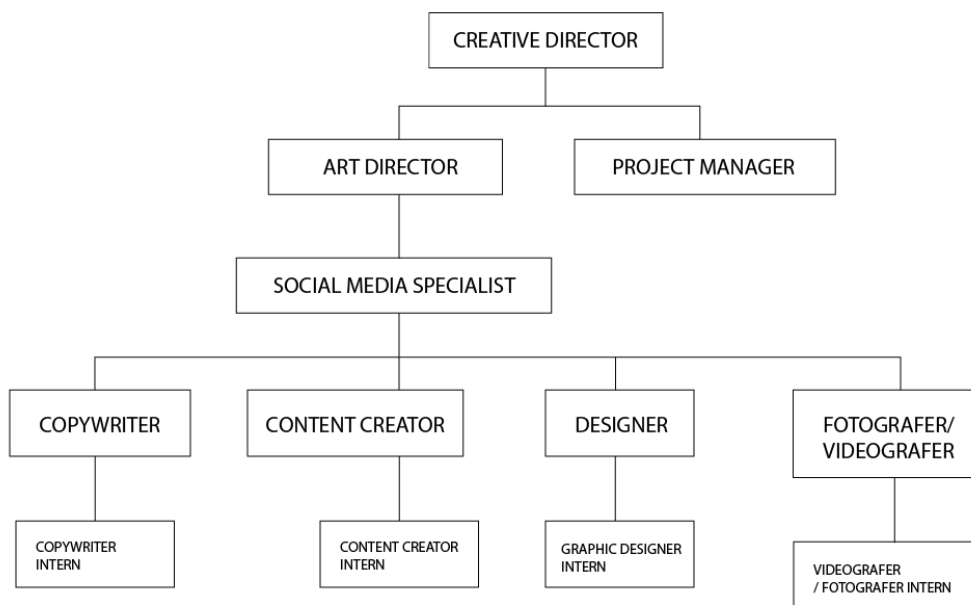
CREATIVE DIRECTOR

ART DIRECTOR

PROJECT MANAGER

SOCIAL MEDIA SPECIALIST

COPYWRITER

CONTENT CREATOR

DESIGNER

FOTOGRAFER/ VIDEOGRAFER

COPYWRITER INTERN

CONTENT CREATOR INTERN

GRAPHIC DESIGNER INTERN

VIDEOGRAFER / FOTOGRAFER INTERN